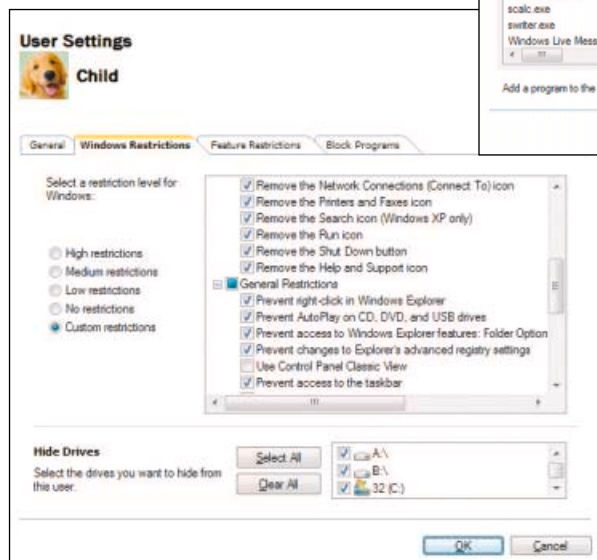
scalc.exe
swriter.exe
Windows Live Mess

Add a program to the

User Settings

Child

General | Windows Restrictions | Feature Restrictions | Block Programs

Select a restriction level for Windows:

High restrictions
Medium restrictions
Low restrictions
No restrictions
Custom restrictions

Remove the Network Connections (Connect To) icon
Remove the Printers and Faxes icon
Remove the Search icon (Windows XP only)
Remove the Run icon
Remove the Shut Down button
Remove the Help and Support icon
General Restrictions
Prevent right-click in Windows Explorer
Prevent AutoPlay on CD, DVD, and USB drives
Prevent access to Windows Explorer features: Folder Option
Prevent changes to Explorer's advanced registry settings
Use Control Panel Classic View
Prevent access to the taskbar

Hide Drives

Select the drives you want to hide from this user.

Select All
Clear All

A:\
B:\
32 (C:)

OK
Cancel